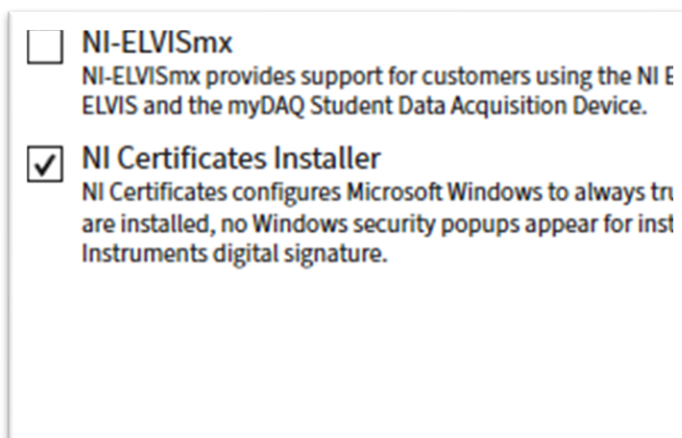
NI-ELVISmx
NI-ELVISmx provides support for customers using the NI E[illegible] ELVIS and the myDAQ Student Data Acquisition Device.

NI Certificates Installer
NI Certificates configures Microsoft Windows to always tru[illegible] are installed, no Windows security popups appear for inst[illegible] Instruments digital signature.